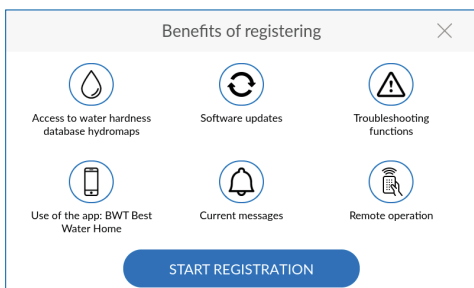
Benefits of registering

Access to water hardness database hydromaps

Software updates

Troubleshooting functions

Use of the app: BWT Best Water Home

Current messages

Remote operation

START REGISTRATION